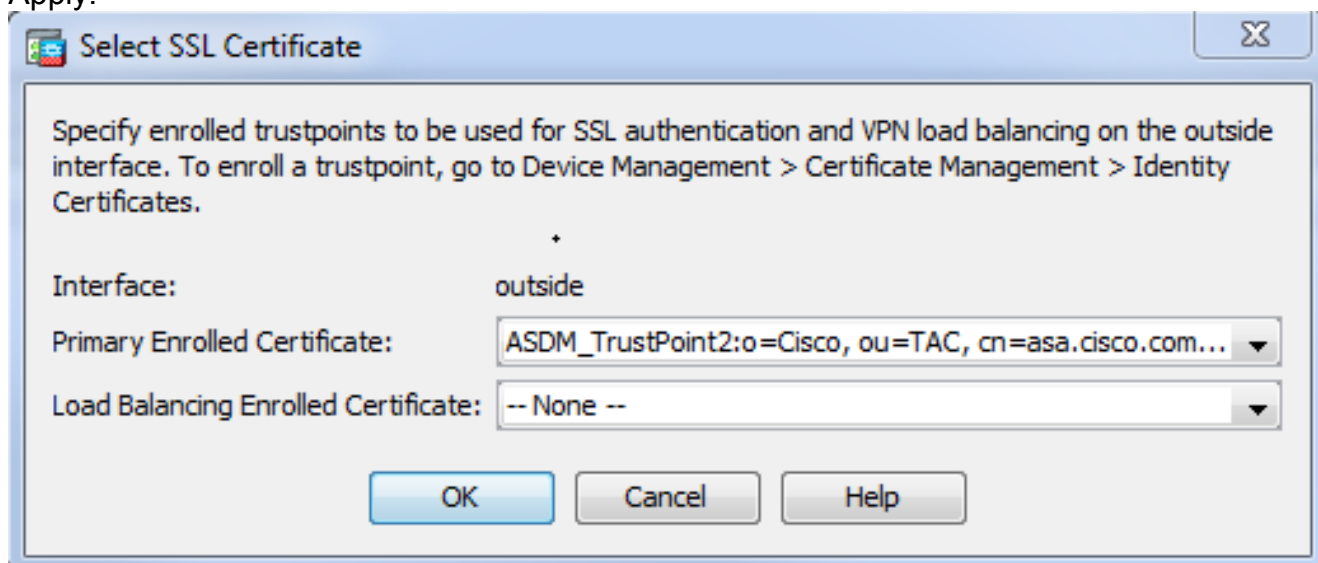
Apply.

Select SSL Certificate

Specify enrolled trustpoints to be used for SSL authentication and VPN load balancing on the outside interface. To enroll a trustpoint, go to Device Management > Certificate Management > Identity Certificates.

Interface: outside

Primary Enrolled Certificate: ASDM_TrustPoint2:o=Cisco, ou=TAC, cn=asa.cisco.com...

Load Balancing Enrolled Certificate: -- None --

OK Cancel Help